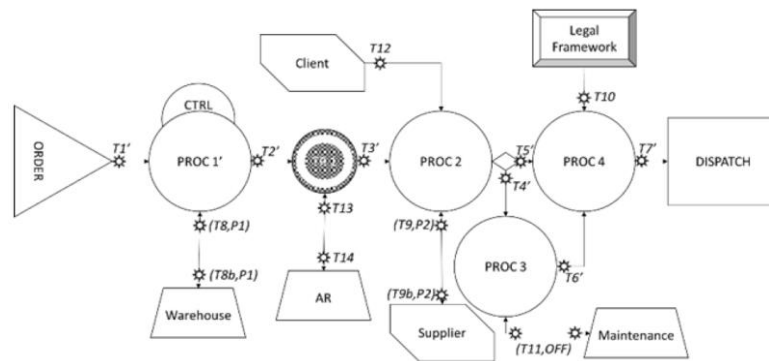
Legal Framework

Client

T12

T10

ORDER

T1'

CTRL

PROC 1'

T2'

T3'

PROC 2

T5'

PROC 4

T7'

DISPATCH

T4'

T13

(T8,P1)

(T9,P2)

PROC 3

T14

T6'

(T8b,P1)

AR

(T9b,P2)

Warehouse

Supplier

(T11,OFF)

Maintenance